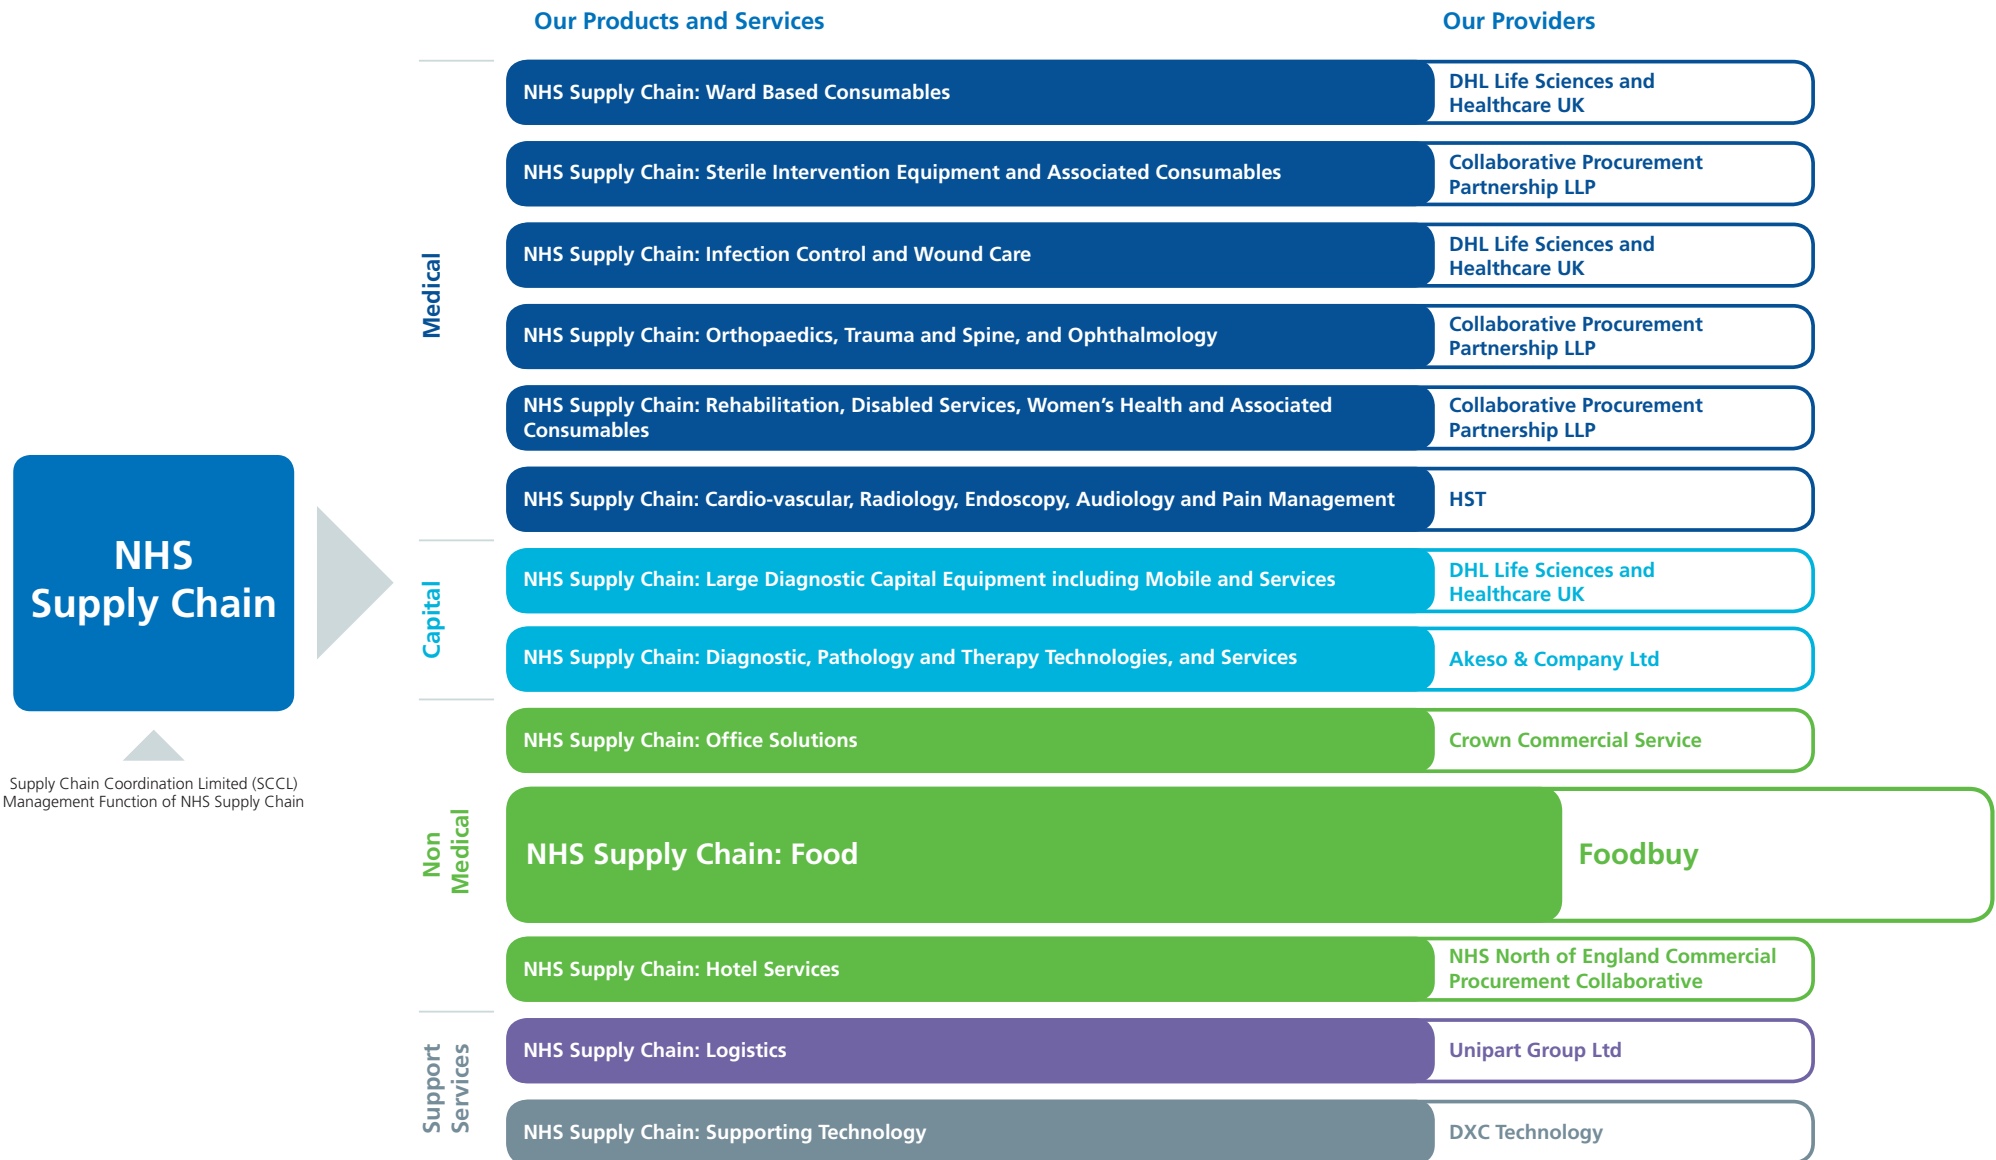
NHS Supply Chain

Supply Chain Coordination Limited (SCCL) Management Function of NHS Supply Chain

Our Products and Services

Our Providers

Medical

NHS Supply Chain: Ward Based Consumables | DHL Life Sciences and Healthcare UK

NHS Supply Chain: Sterile Intervention Equipment and Associated Consumables | Collaborative Procurement Partnership LLP

NHS Supply Chain: Infection Control and Wound Care | DHL Life Sciences and Healthcare UK

NHS Supply Chain: Orthopaedics, Trauma and Spine, and Ophthalmology | Collaborative Procurement Partnership LLP

NHS Supply Chain: Rehabilitation, Disabled Services, Women's Health and Associated Consumables | Collaborative Procurement Partnership LLP

NHS Supply Chain: Cardio-vascular, Radiology, Endoscopy, Audiology and Pain Management | HST

Capital

NHS Supply Chain: Large Diagnostic Capital Equipment including Mobile and Services | DHL Life Sciences and Healthcare UK

NHS Supply Chain: Diagnostic, Pathology and Therapy Technologies, and Services | Akeso & Company Ltd

Non Medical

NHS Supply Chain: Office Solutions | Crown Commercial Service

NHS Supply Chain: Food | Foodbuy

NHS Supply Chain: Hotel Services | NHS North of England Commercial Procurement Collaborative

Support Services

NHS Supply Chain: Logistics | Unipart Group Ltd

NHS Supply Chain: Supporting Technology | DXC Technology